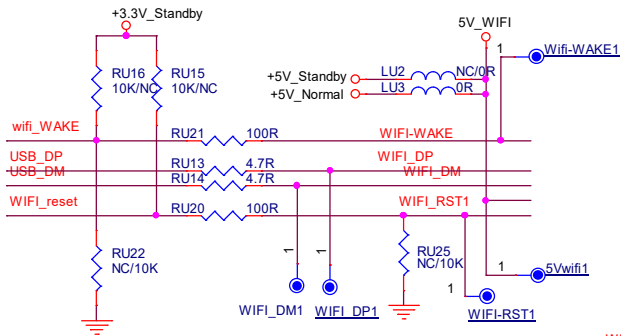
+3.3V_Standby

RU16
10K/NC

RU15
10K/NC

5V_WIFI

1

Wifi-WAKE1

+5V_Standby
+5V_Normal

LU2
LU3

NC/0R
0R

wifi_WAKE

RU21
100R

WIFI-WAKE

USB_DP
USB_DM

RU13
RU14

4.7R
4.7R

WIFI_DP
WIFI_DM

WIFI_reset

RU20
100R

WIFI_RST1

RU22
NC/10K

1
1

RU25
NC/10K

1
5Vwifi1

1

WIFI_DM1
WIFI_DP1

WIFI-RST1